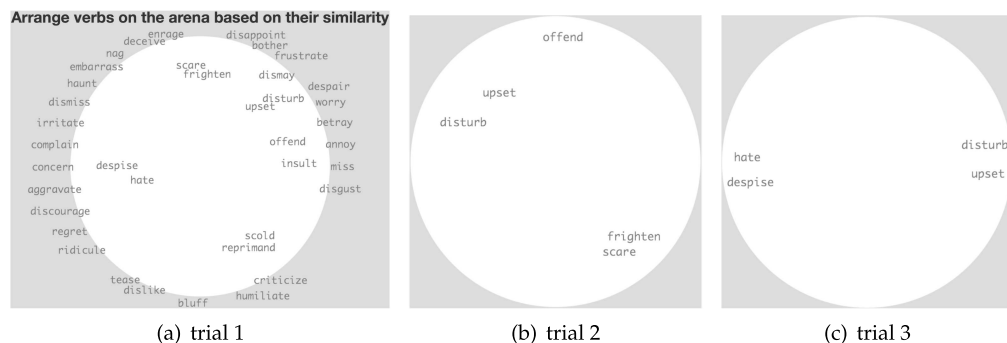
Arrange verbs on the arena based on their similarity

enrage
deceive
nag
embarrass
haunt
dismiss
irritate
complain
concern
aggravate
discourage
regret
ridicule
tease
dislike
bluff
disappoint
bother
frustrate
scare
frighten
dismay
despair
disturb
upset
worry
betray
offend
annoy
insult
miss
disgust
despise
hate
scold
reprimand
criticize
humiliate

(a) trial 1

offend
upset
disturb
frighten
scare

(b) trial 2

hate
despise
disturb
upset

(c) trial 3